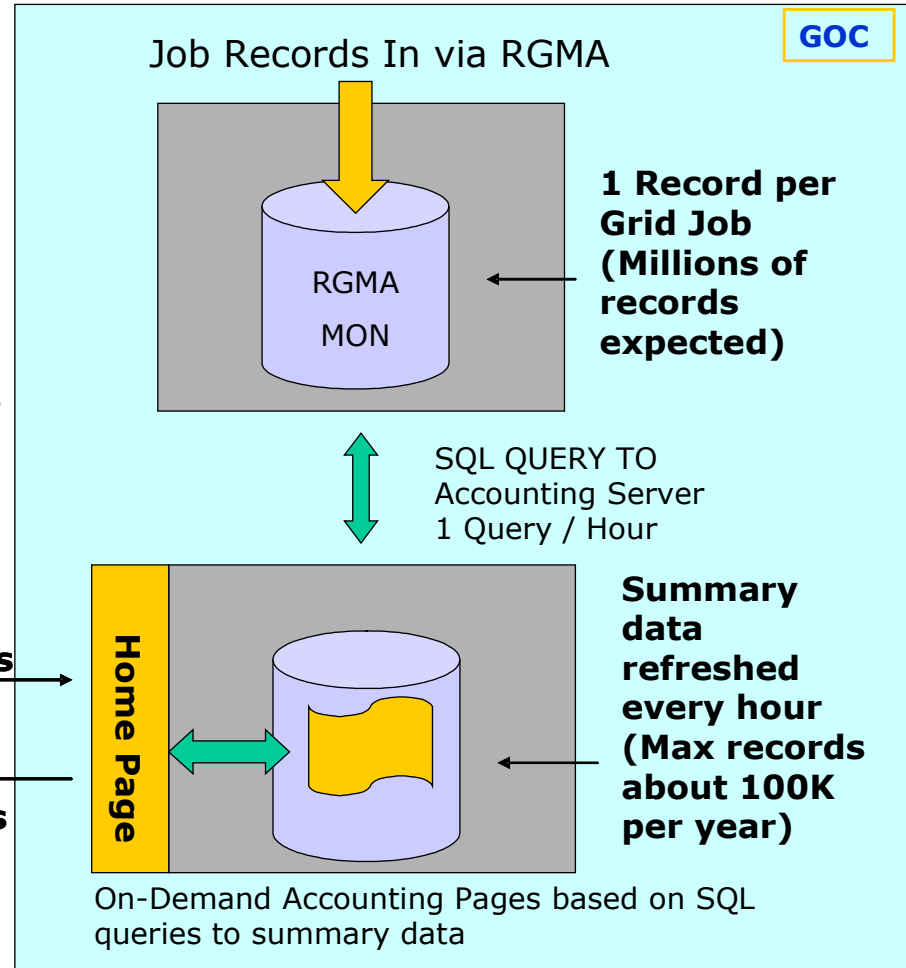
GOC

Job Records In via RGMA

RGMA
MON

1 Record per Grid Job (Millions of records expected)

SQL QUERY TO Accounting Server 1 Query / Hour

s

Home Page

s

Summary data refreshed every hour (Max records about 100K per year)

On-Demand Accounting Pages based on SQL queries to summary data